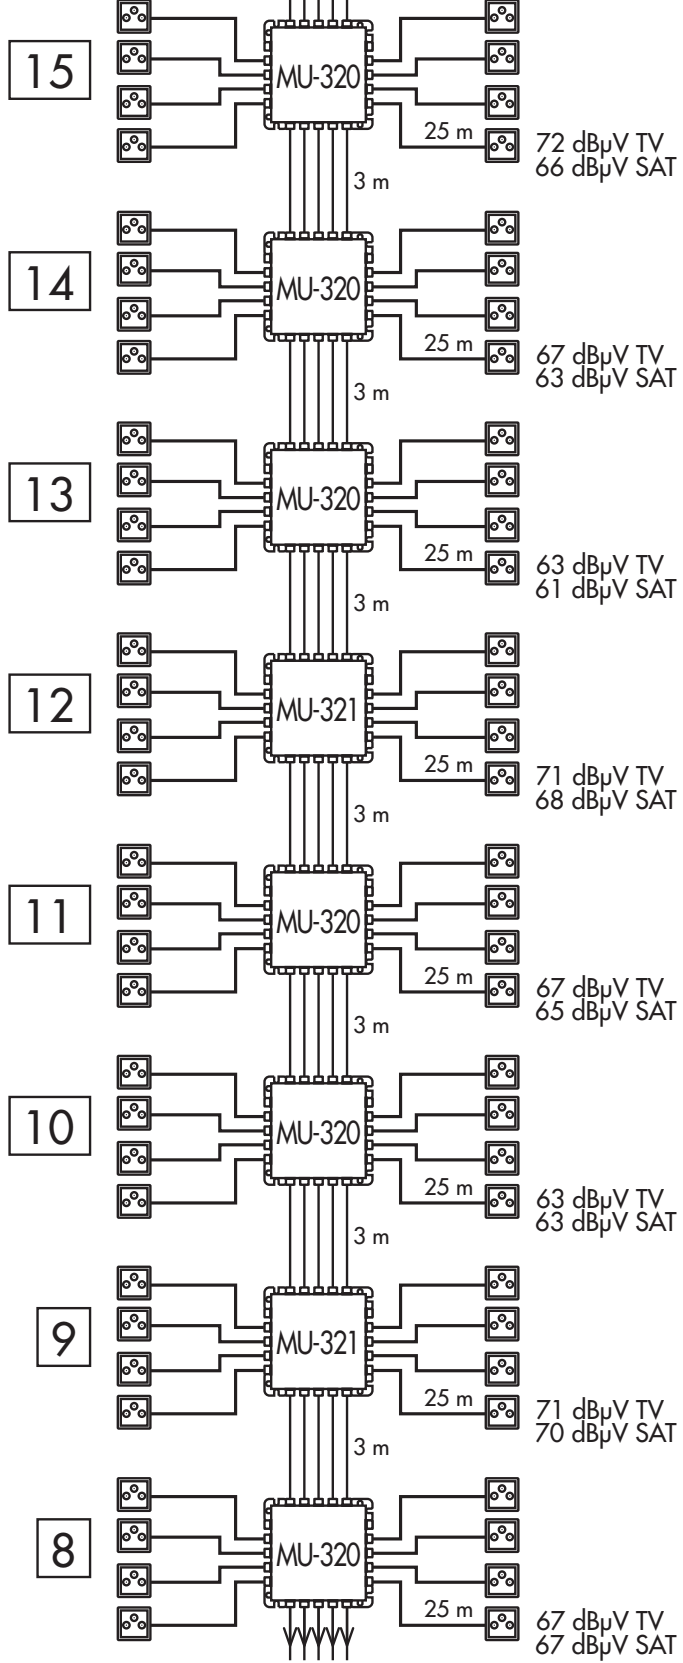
15
MU-320
25 m
72 dBµV TV
66 dBµV SAT
3 m

14
MU-320
25 m
67 dBµV TV
63 dBµV SAT
3 m

13
MU-320
25 m
63 dBµV TV
61 dBµV SAT
3 m

12
MU-321
25 m
71 dBµV TV
68 dBµV SAT
3 m

11
MU-320
25 m
67 dBµV TV
65 dBµV SAT
3 m

10
MU-320
25 m
63 dBµV TV
63 dBµV SAT
3 m

9
MU-321
25 m
71 dBµV TV
70 dBµV SAT
3 m

8
MU-320
25 m
67 dBµV TV
67 dBµV SAT